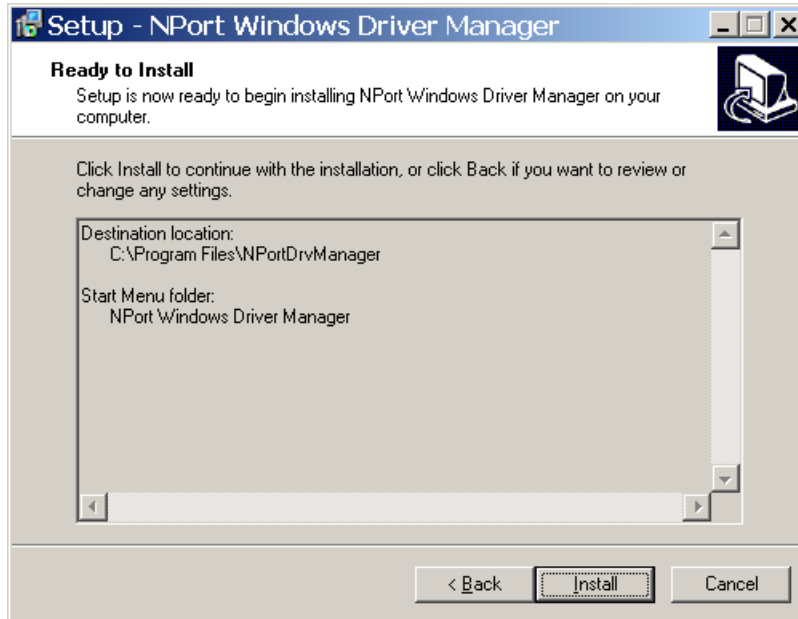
Setup - NPort Windows Driver Manager

Ready to Install

Setup is now ready to begin installing NPort Windows Driver Manager on your computer.

Click Install to continue with the installation, or click Back if you want to review or change any settings.

Destination location:
C:\Program Files\NPortDrvManager

Start Menu folder:
NPort Windows Driver Manager

< Back

Install

Cancel